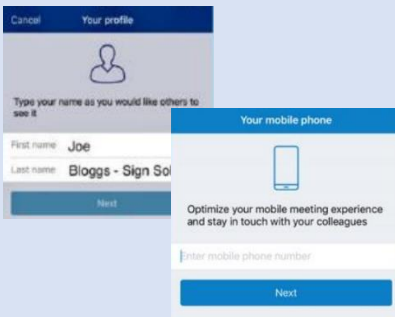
Cancel Your profile

Type your name as you would like others to see it

First name Joe

Last name Bloggs - Sign Sol

Next

Your mobile phone

Optimize your mobile meeting experience and stay in touch with your colleagues

Enter mobile phone number

Next